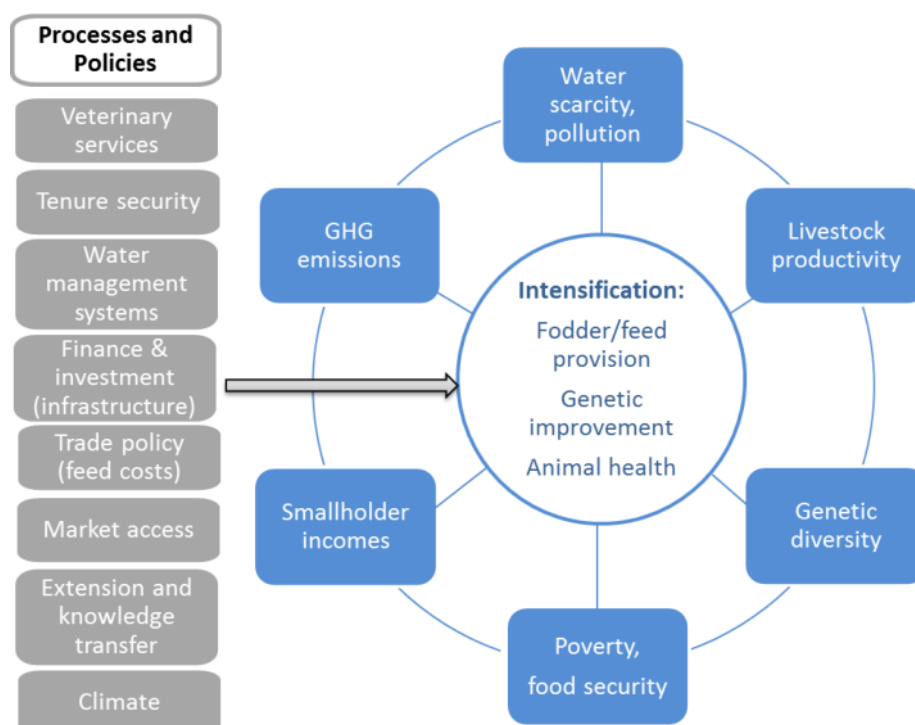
Processes and Policies

Veterinary services

Tenure security

Water management systems

Finance & investment (infrastructure)

Trade policy (feed costs)

Market access

Extension and knowledge transfer

Climate

Water scarcity, pollution

GHG emissions

Livestock productivity

Intensification:

Fodder/feed provision

Genetic improvement

Animal health

Smallholder incomes

Genetic diversity

Poverty, food security